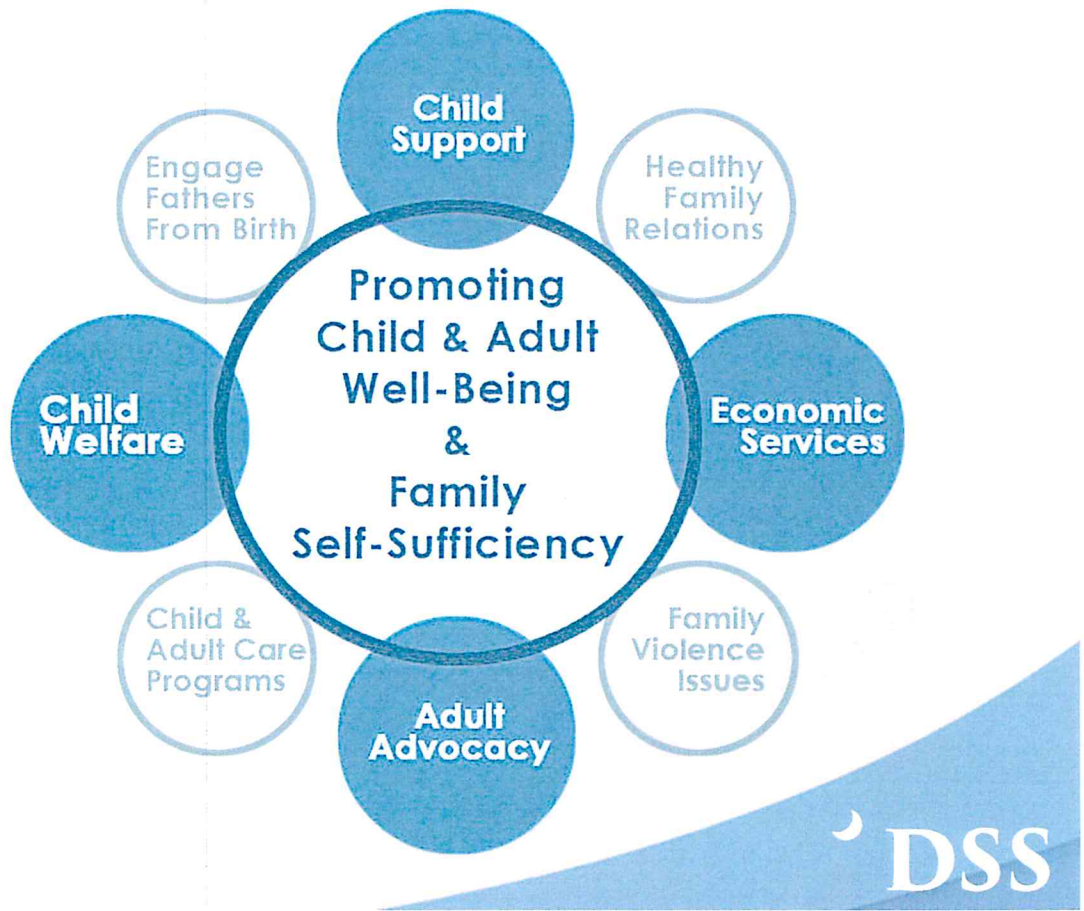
Child Support

Engage Fathers From Birth

Healthy Family Relations

Promoting Child & Adult Well-Being & Family Self-Sufficiency

Child Welfare

Economic Services

Child & Adult Care Programs

Family Violence Issues

Adult Advocacy

DSS